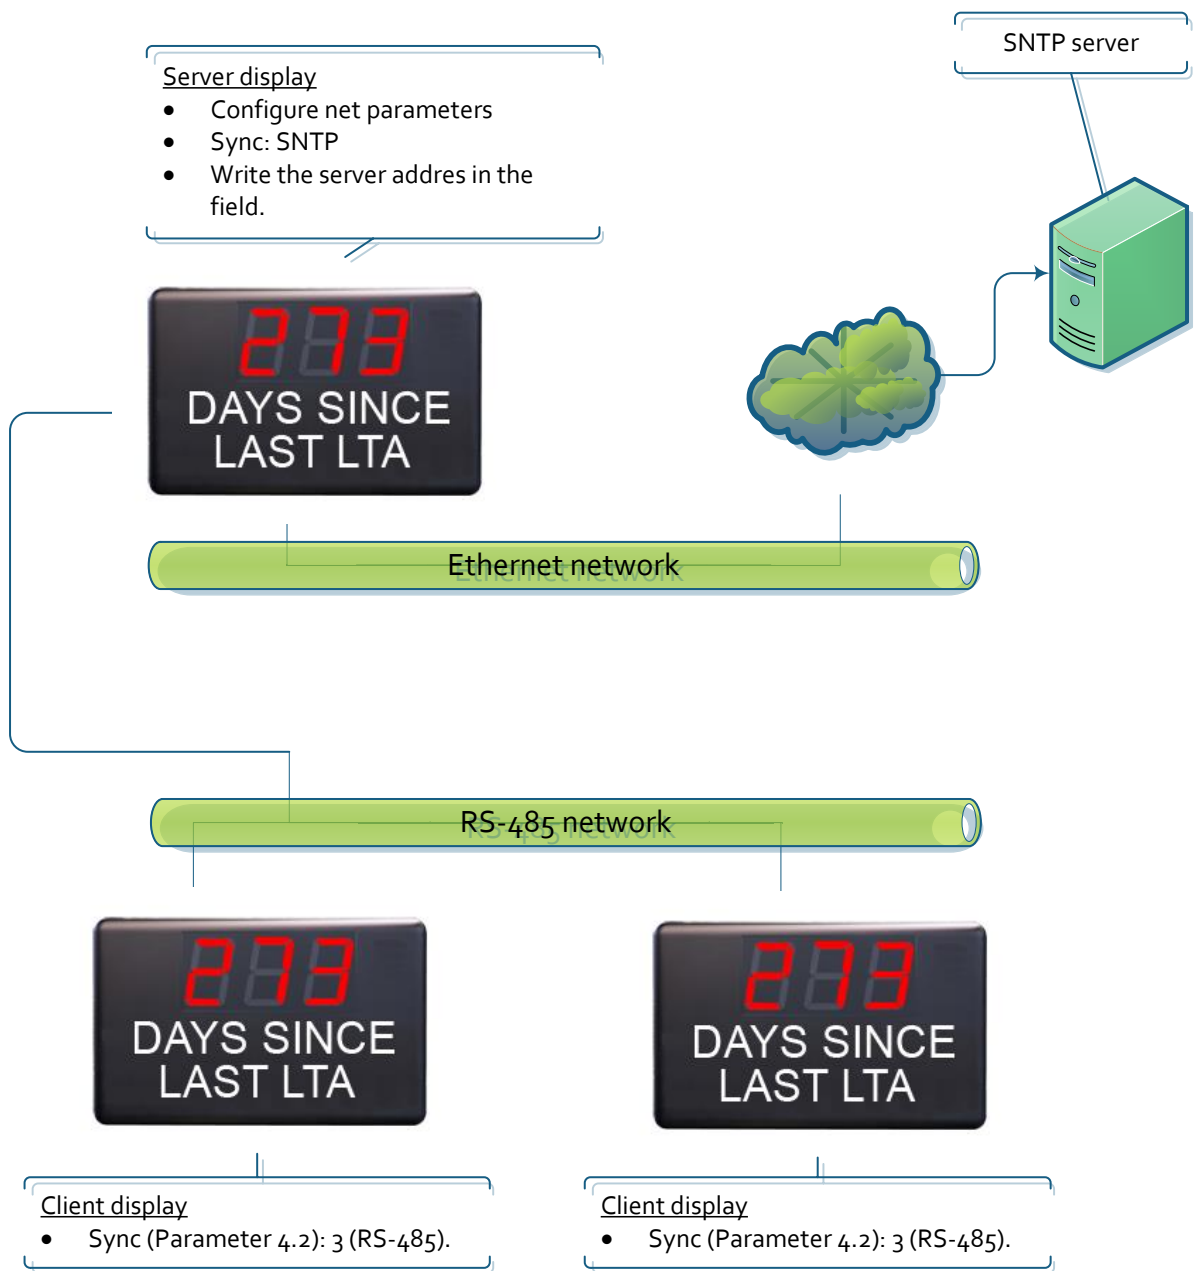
Server display
- Configure net parameters
- Sync: SNTP
- Write the server addres in the field.

SNTP server

273
DAYS SINCE LAST LTA

Ethernet network

RS-485 network

273
DAYS SINCE LAST LTA

273
DAYS SINCE LAST LTA

Client display
- Sync (Parameter 4.2): 3 (RS-485).

Client display
- Sync (Parameter 4.2): 3 (RS-485).